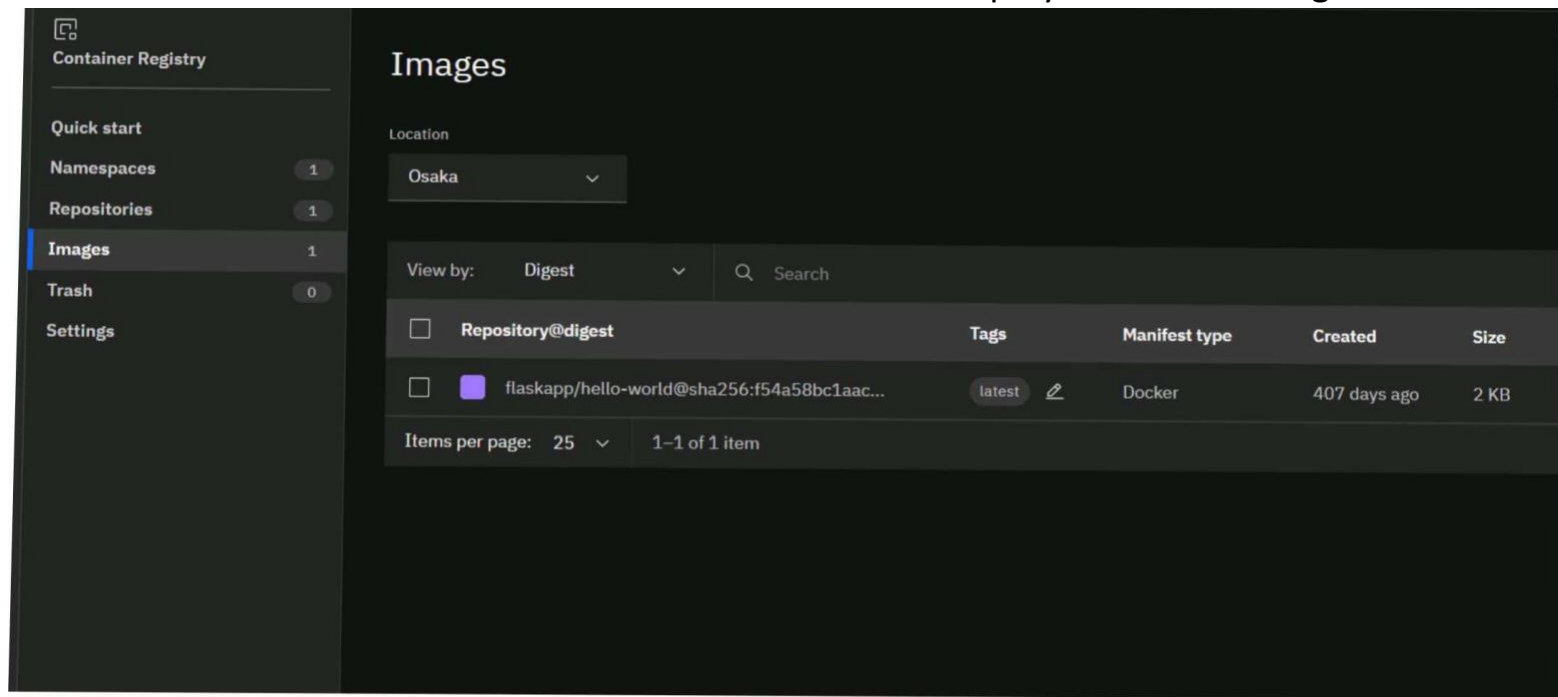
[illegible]

Container Registry

Quick start
Namespaces 1
Repositories 1
Images 1
Trash 0
Settings

Images

Location
Osaka

View by: Digest
Search

| Repository@digest | Tags | Manifest type | Created | Size |
|---|---|---|---|---|
| flaskapp/hello-world@sha256:f54a58bc1aac... | latest | Docker | 407 days ago | 2 KB |

Items per page: 25
1–1 of 1 item